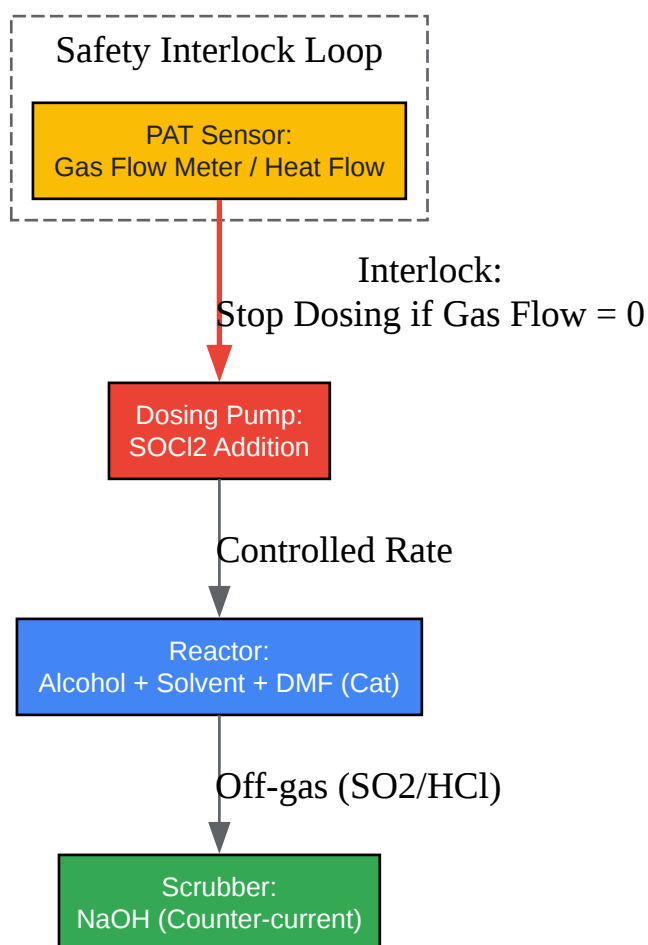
Safety Interlock Loop

PAT Sensor:
Gas Flow Meter / Heat Flow

Interlock:
Stop Dosing if Gas Flow = 0

Dosing Pump:
SOCl2 Addition

Controlled Rate

Reactor:
Alcohol + Solvent + DMF (Cat)

Off-gas (SO2/HCl)

Scrubber:
NaOH (Counter-current)